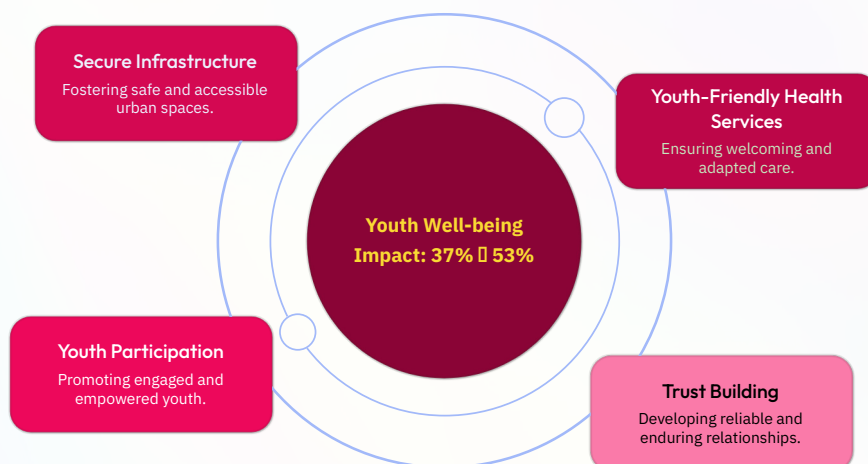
Secure Infrastructure
Fostering safe and accessible urban spaces.

Youth-Friendly Health Services
Ensuring welcoming and adapted care.

Youth Well-being Impact: 37% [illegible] 53%

Youth Participation
Promoting engaged and empowered youth.

Trust Building
Developing reliable and enduring relationships.